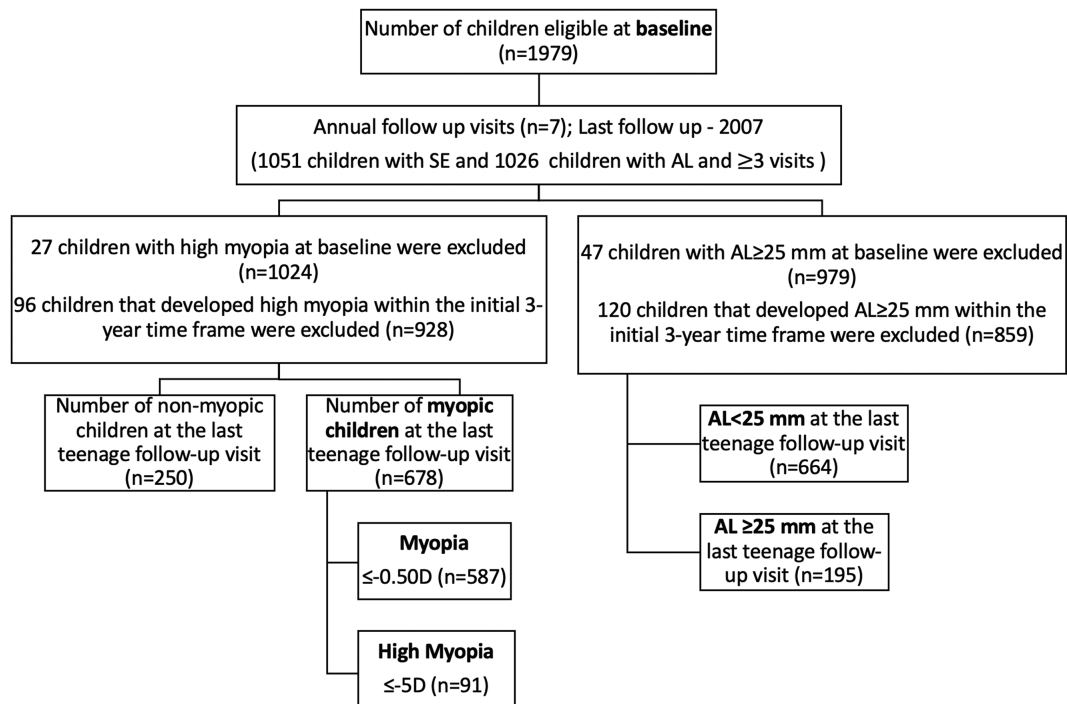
Number of children eligible at baseline
(n=1979)

Annual follow up visits (n=7); Last follow up - 2007
(1051 children with SE and 1026 children with AL and ≥3 visits )

27 children with high myopia at baseline were excluded
(n=1024)
96 children that developed high myopia within the initial 3-year time frame were excluded (n=928)

47 children with AL≥25 mm at baseline were excluded
(n=979)
120 children that developed AL≥25 mm within the initial 3-year time frame were excluded (n=859)

Number of non-myopic children at the last teenage follow-up visit
(n=250)

Number of myopic children at the last teenage follow-up visit
(n=678)

Myopia
≤-0.50D (n=587)

High Myopia
≤-5D (n=91)

AL<25 mm at the last teenage follow-up visit
(n=664)

AL ≥25 mm at the last teenage follow-up visit (n=195)